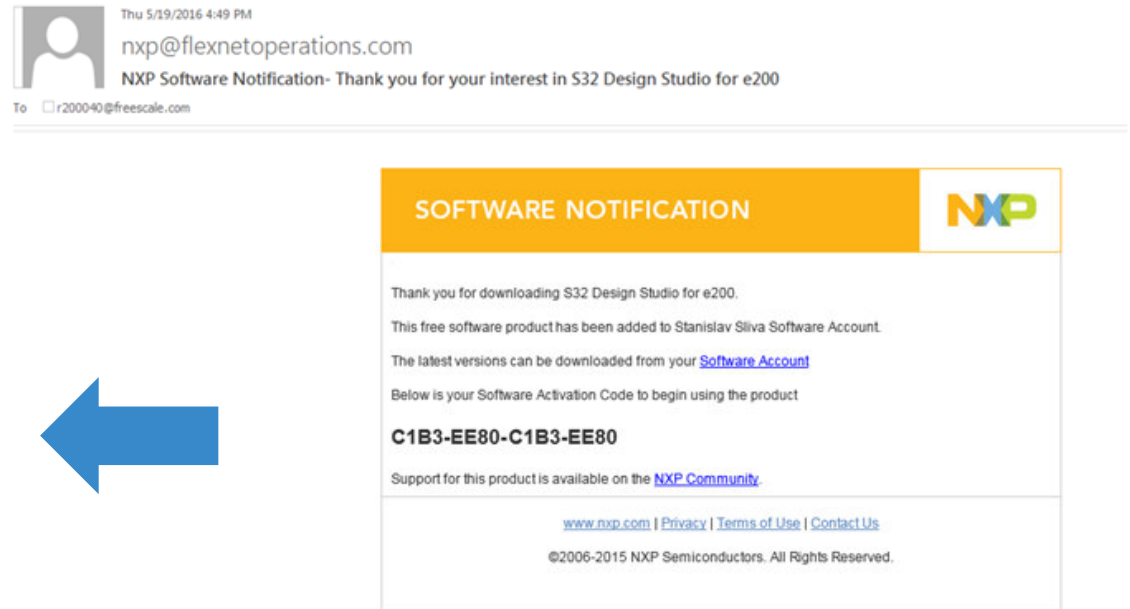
Thu 5/19/2016 4:49 PM

nxp@flexnetoperations.com

NXP Software Notification- Thank you for your interest in S32 Design Studio for e200

To r200040@freescale.com

SOFTWARE NOTIFICATION

NXP

Thank you for downloading S32 Design Studio for e200.

This free software product has been added to Stanislav Sliva Software Account.

The latest versions can be downloaded from your Software Account

Below is your Software Activation Code to begin using the product

C1B3-EE80-C1B3-EE80

Support for this product is available on the NXP Community.

www.nxp.com | Privacy | Terms of Use | Contact Us

©2006-2015 NXP Semiconductors. All Rights Reserved.